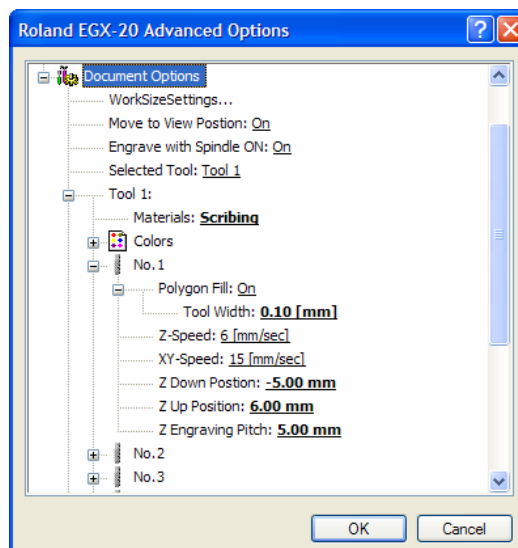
Roland EGX-20 Advanced Options

Document Options
WorkSizeSettings...
Move to View Postion: On
Engrave with Spindle ON: On
Selected Tool: Tool 1
Tool 1:
Materials: Scribing
Colors
No.1
Polygon Fill: On
Tool Width: 0.10 [mm]
Z-Speed: 6 [mm/sec]
XY-Speed: 15 [mm/sec]
Z Down Postion: -5.00 mm
Z Up Position: 6.00 mm
Z Engraving Pitch: 5.00 mm
No.2
No.3

OK
Cancel